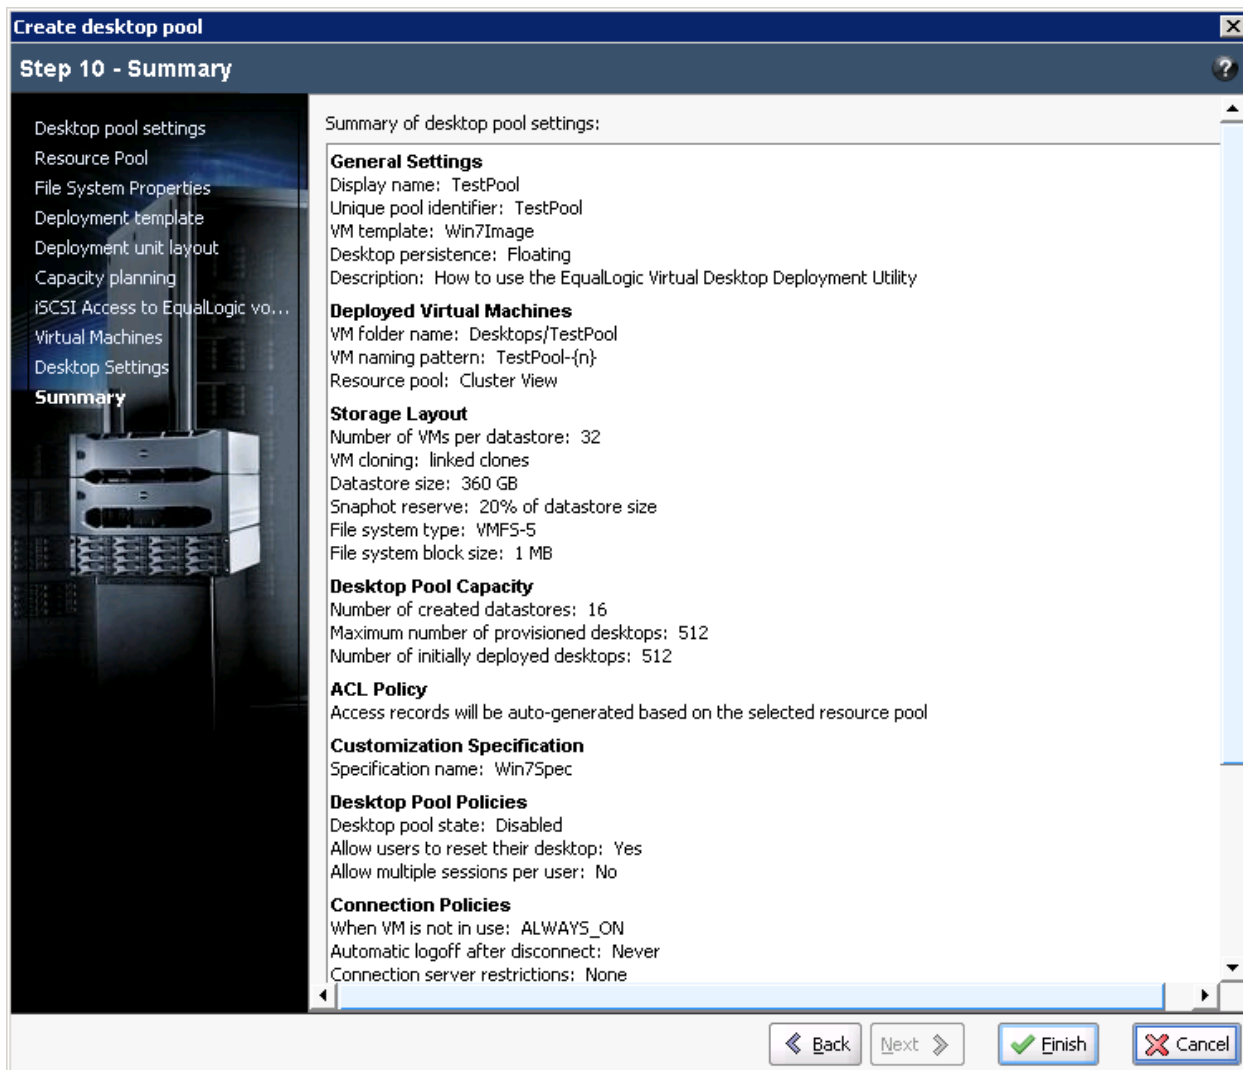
Create desktop pool

Step 10 - Summary

Desktop pool settings
Resource Pool
File System Properties
Deployment template
Deployment unit layout
Capacity planning
iSCSI Access to EqualLogic vo...
Virtual Machines
Desktop Settings
Summary

Summary of desktop pool settings:

General Settings
Display name: TestPool
Unique pool identifier: TestPool
VM template: Win7Image
Desktop persistence: Floating
Description: How to use the EqualLogic Virtual Desktop Deployment Utility

Deployed Virtual Machines
VM folder name: Desktops/TestPool
VM naming pattern: TestPool-{n}
Resource pool: Cluster View

Storage Layout
Number of VMs per datastore: 32
VM cloning: linked clones
Datastore size: 360 GB
Snaphot reserve: 20% of datastore size
File system type: VMFS-5
File system block size: 1 MB

Desktop Pool Capacity
Number of created datastores: 16
Maximum number of provisioned desktops: 512
Number of initially deployed desktops: 512

ACL Policy
Access records will be auto-generated based on the selected resource pool

Customization Specification
Specification name: Win7Spec

Desktop Pool Policies
Desktop pool state: Disabled
Allow users to reset their desktop: Yes
Allow multiple sessions per user: No

Connection Policies
When VM is not in use: ALWAYS_ON
Automatic logoff after disconnect: Never
Connection server restrictions: None

Back Next Finish Cancel